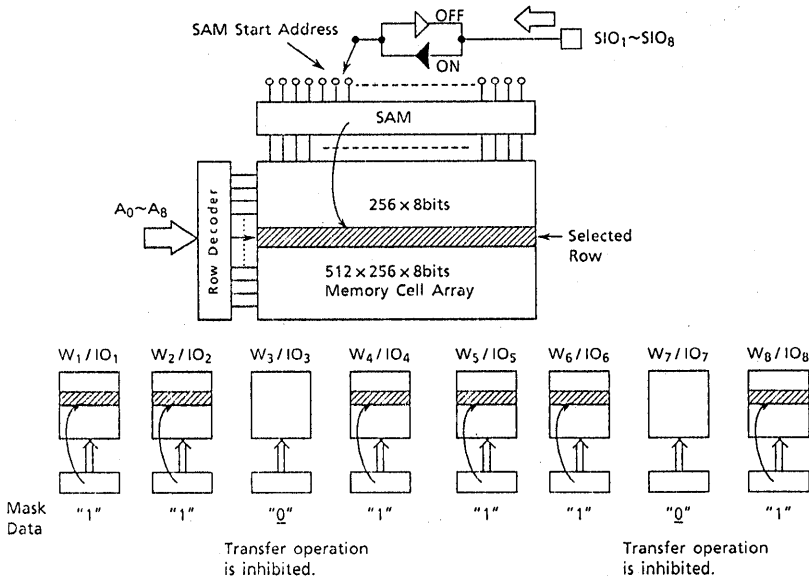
SAM Start Address

OFF

ON

$SIO_1 \sim SIO_8$

SAM

$A_0 \sim A_8$

Row Decoder

$256 \times 8$bits

Selected Row

$512 \times 256 \times 8$bits Memory Cell Array

$W_1 / IO_1$ $W_2 / IO_2$ $W_3 / IO_3$ $W_4 / IO_4$ $W_5 / IO_5$ $W_6 / IO_6$ $W_7 / IO_7$ $W_8 / IO_8$

Mask Data

"1" "1" "0" "1" "1" "1" "0" "1"

Transfer operation is inhibited.

Transfer operation is inhibited.